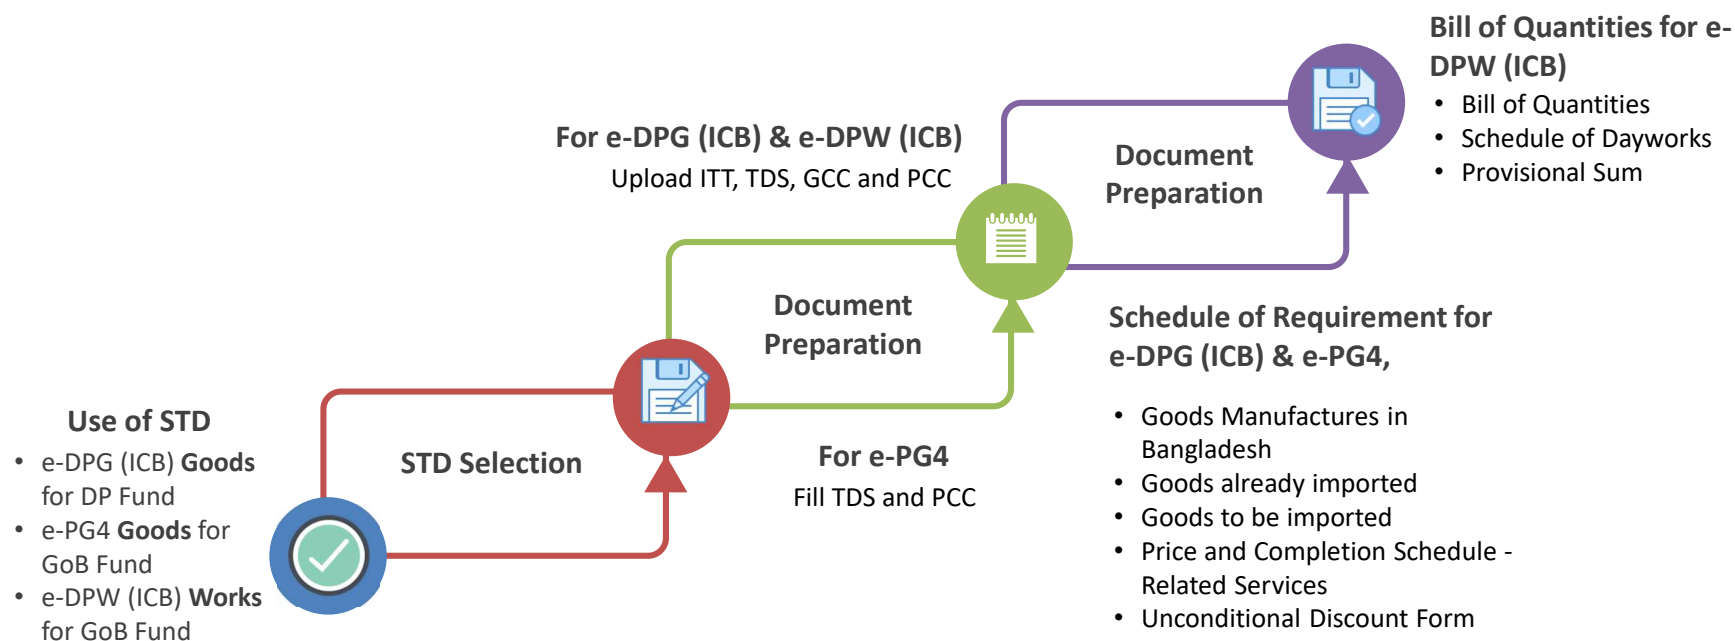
Bill of Quantities for e-DPW (ICB)

- Bill of Quantities
- Schedule of Dayworks
- Provisional Sum

For e-DPG (ICB) & e-DPW (ICB)
Upload ITT, TDS, GCC and PCC

Document Preparation

Document Preparation

Schedule of Requirement for e-DPG (ICB) & e-PG4,

- Goods Manufactures in Bangladesh
- Goods already imported
- Goods to be imported
- Price and Completion Schedule - Related Services
- Unconditional Discount Form

Use of STD

- e-DPG (ICB) **Goods** for DP Fund
- e-PG4 **Goods** for GoB Fund
- e-DPW (ICB) **Works** for GoB Fund

STD Selection

For e-PG4
Fill TDS and PCC